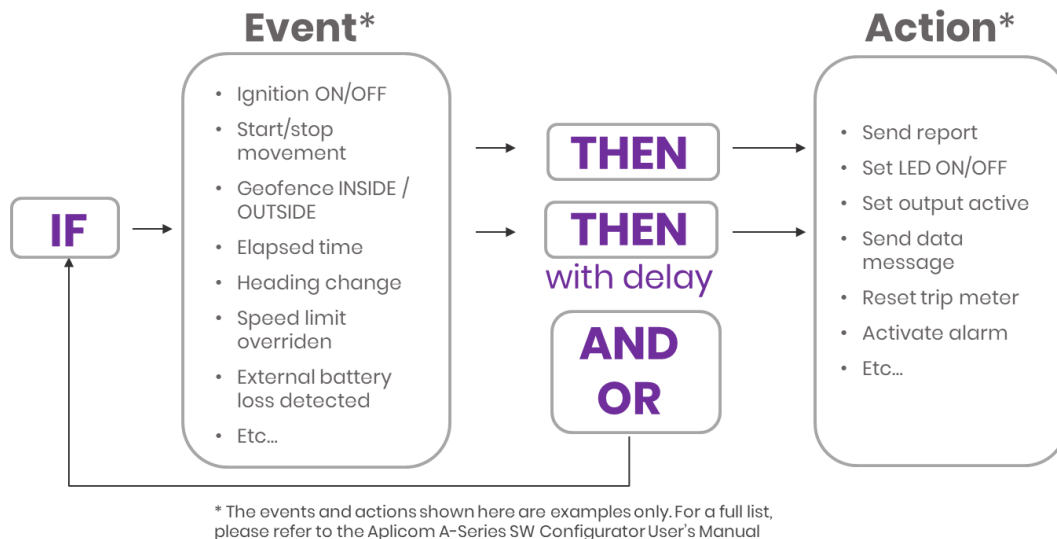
Event*

Action*

IF

- Ignition ON/OFF
- Start/stop movement
- Geofence INSIDE / OUTSIDE
- Elapsed time
- Heading change
- Speed limit overriden
- External battery loss detected
- Etc...

THEN

THEN
with delay

AND
OR

- Send report
- Set LED ON/OFF
- Set output active
- Send data message
- Reset trip meter
- Activate alarm
- Etc...

* The events and actions shown here are examples only. For a full list, please refer to the Aplicom A-Series SW Configurator User's Manual